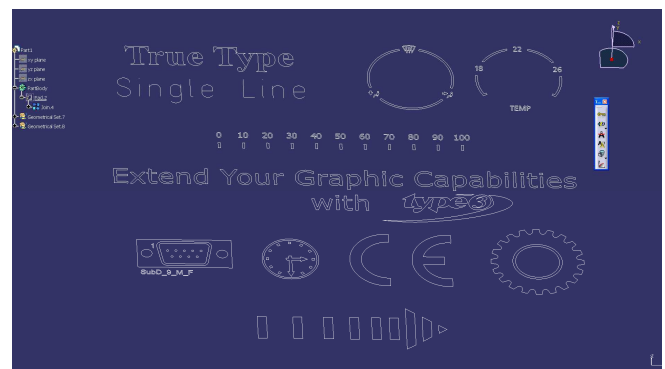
Part1
xy plane
yz plane
zx plane
PartBody
Pad.2
Join.4
Geometrical Set.7
Geometrical Set.8

True Type
Single Line

22
18
26
TEMP

0 10 20 30 40 50 60 70 80 90 100

Extend Your Graphic Capabilities
with type3

SubD_9_M_F